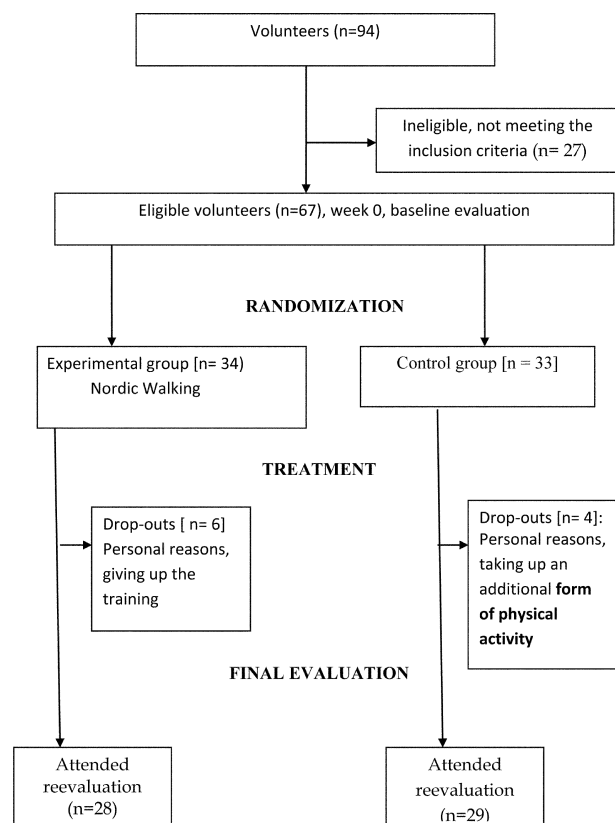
Volunteers (n=94)

Ineligible, not meeting the inclusion criteria (n= 27)

Eligible volunteers (n=67), week 0, baseline evaluation

RANDOMIZATION

Experimental group [n= 34) Nordic Walking

Control group [n = 33]

TREATMENT

Drop-outs [ n= 6] Personal reasons, giving up the training

Drop-outs [n= 4]: Personal reasons, taking up an additional **form of physical activity**

FINAL EVALUATION

Attended reevaluation (n=28)

Attended reevaluation (n=29)